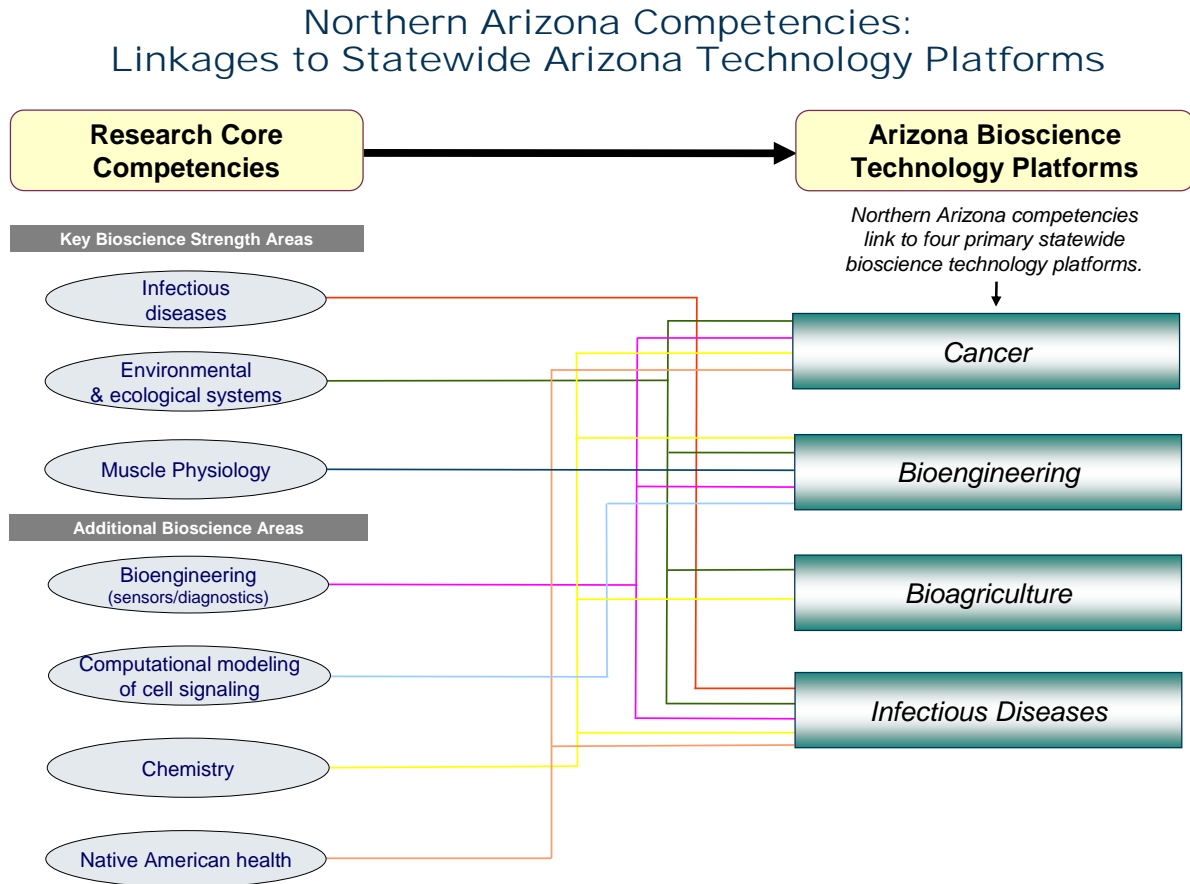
Northern Arizona Competencies:
Linkages to Statewide Arizona Technology Platforms

Research Core Competencies

Arizona Bioscience Technology Platforms

Key Bioscience Strength Areas

Infectious diseases

Environmental & ecological systems

Muscle Physiology

Additional Bioscience Areas

Bioengineering (sensors/diagnostics)

Computational modeling of cell signaling

Chemistry

Native American health

Northern Arizona competencies link to four primary statewide bioscience technology platforms.

Cancer

Bioengineering

Bioagriculture

Infectious Diseases